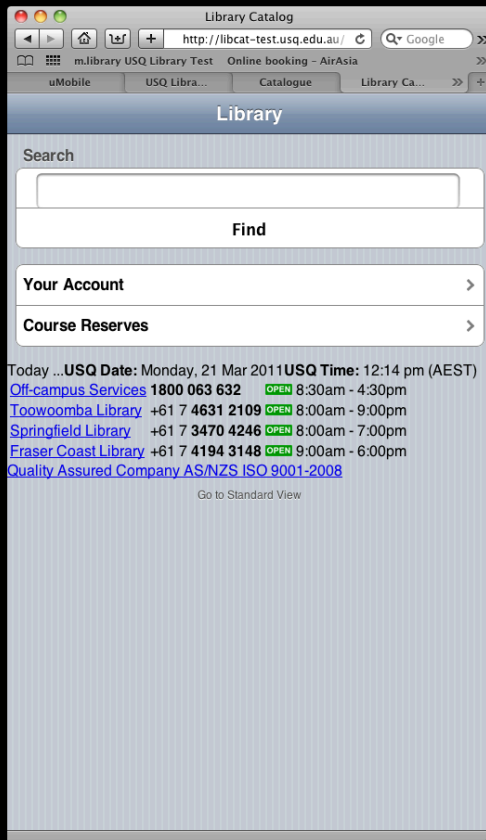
Library Catalog
http://libcat-test.usq.edu.au/
Google
m.library USQ Library Test Online booking - AirAsia
uMobile USQ Libra... Catalogue Library Ca...

Library

Search

Find

Your Account

Course Reserves

Today ...USQ Date: Monday, 21 Mar 2011USQ Time: 12:14 pm (AEST)
Off-campus Services 1800 063 632 OPEN 8:30am - 4:30pm
Toowoomba Library +61 7 4631 2109 OPEN 8:00am - 9:00pm
Springfield Library +61 7 3470 4246 OPEN 8:00am - 7:00pm
Fraser Coast Library +61 7 4194 3148 OPEN 9:00am - 6:00pm
Quality Assured Company AS/NZS ISO 9001-2008

Go to Standard View